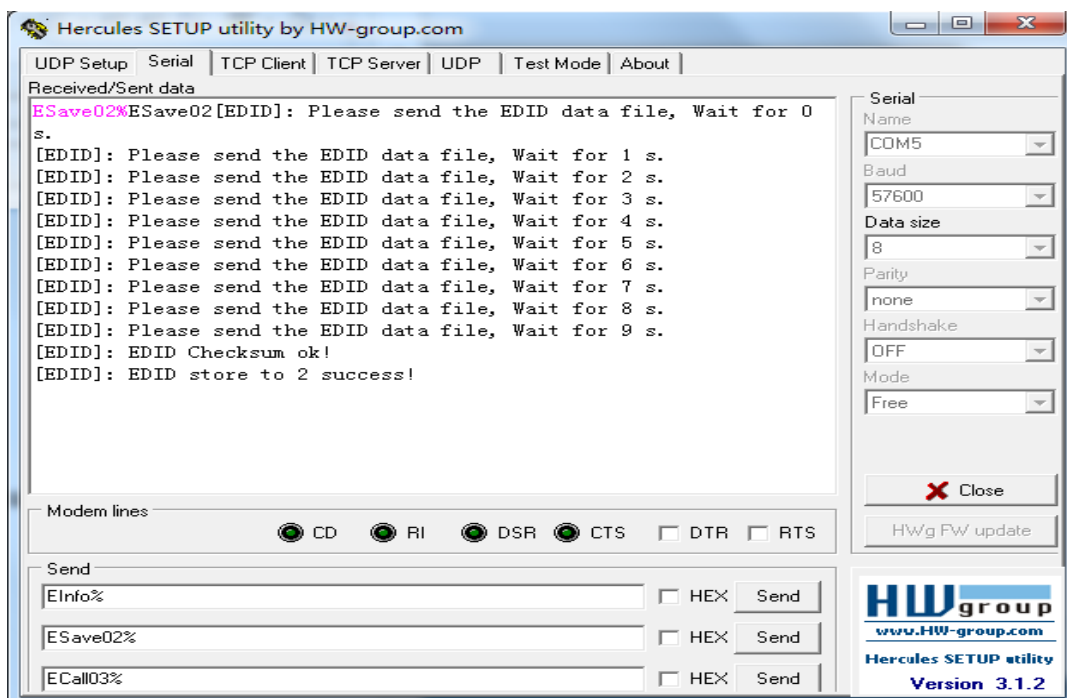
Hercules SETUP utility by HW-group.com

UDP Setup | Serial | TCP Client | TCP Server | UDP | Test Mode | About

Received/Sent data

ESave02%ESave02[EDID]: Please send the EDID data file, Wait for 0 s.
[EDID]: Please send the EDID data file, Wait for 1 s.
[EDID]: Please send the EDID data file, Wait for 2 s.
[EDID]: Please send the EDID data file, Wait for 3 s.
[EDID]: Please send the EDID data file, Wait for 4 s.
[EDID]: Please send the EDID data file, Wait for 5 s.
[EDID]: Please send the EDID data file, Wait for 6 s.
[EDID]: Please send the EDID data file, Wait for 7 s.
[EDID]: Please send the EDID data file, Wait for 8 s.
[EDID]: Please send the EDID data file, Wait for 9 s.
[EDID]: EDID Checksum ok!
[EDID]: EDID store to 2 success!

Serial
Name
COM5
Baud
57600
Data size
8
Parity
none
Handshake
OFF
Mode
Free

Close

HWg FW update

Modem lines
CD RI DSR CTS DTR RTS

Send
EInfo% HEX Send
ESave02% HEX Send
ECall03% HEX Send

HW group
www.HW-group.com
Hercules SETUP utility
Version 3.1.2